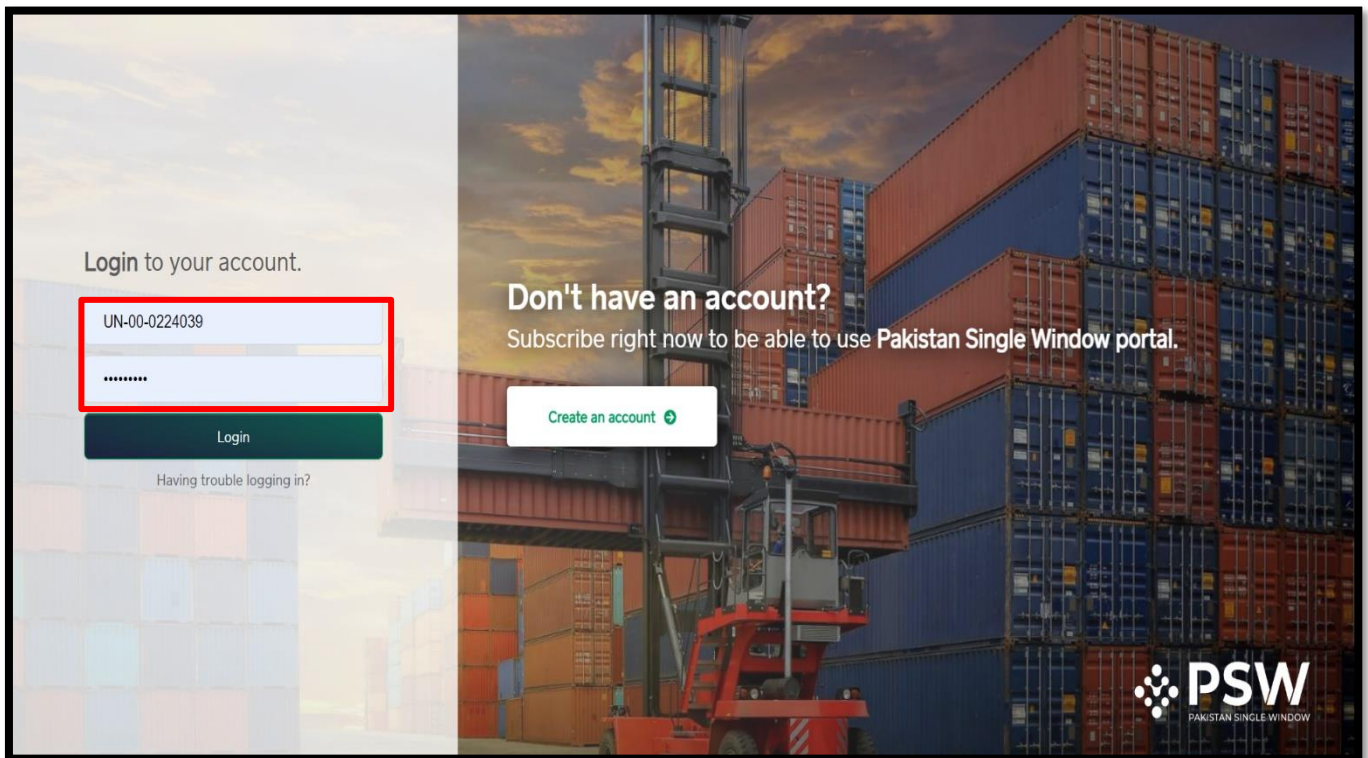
Login to your account.

UN-00-0224039

•••••••••

Login

Having trouble logging in?

Don't have an account?

Subscribe right now to be able to use Pakistan Single Window portal.

Create an account

PSW
PAKISTAN SINGLE WINDOW